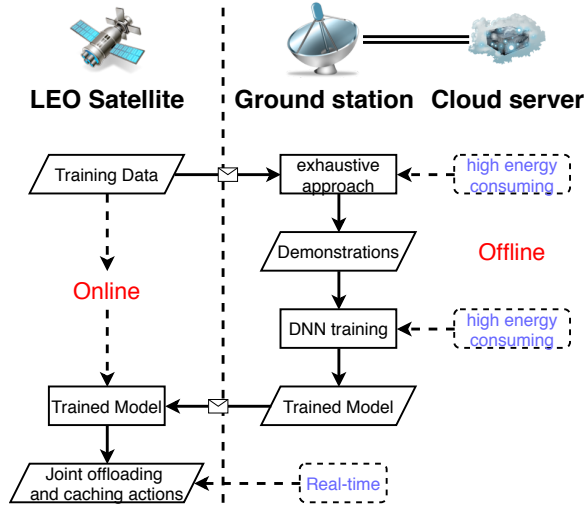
LEO Satellite

Ground station

Cloud server

Training Data

exhaustive approach

high energy consuming

Demonstrations

Offline

Online

DNN training

high energy consuming

Trained Model

Trained Model

Joint offloading and caching actions

Real-time